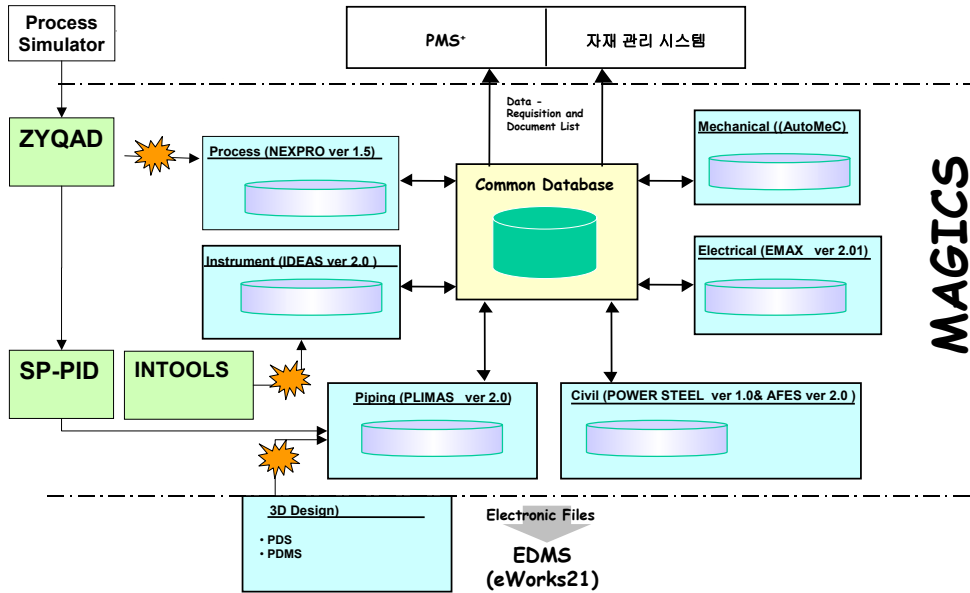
Process Simulator

PMS⁺

자재 관리 시스템

Data - Requisition and Document List

ZYQAD

Process (NEXPRO ver 1.5)

Common Database

Mechanical ((AutoMeC)

MAGICS

Instrument (IDEAS ver 2.0 )

Electrical (EMAX ver 2.01)

SP-PID

INTOOLS

Piping (PLIMAS ver 2.0)

Civil (POWER STEEL ver 1.0& AFES ver 2.0 )

3D Design)

• PDS
• PDMS

Electronic Files

EDMS
(eWorks21)